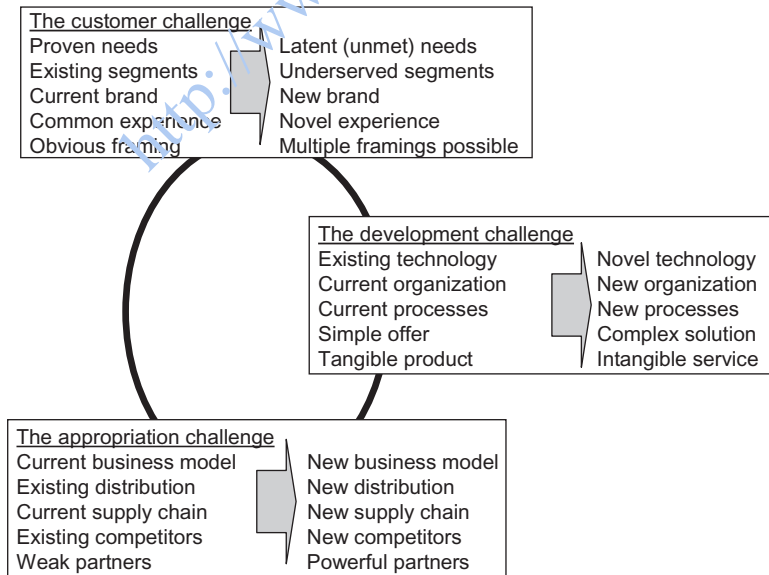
The customer challenge
Proven needs
Existing segments
Current brand
Common experience
Obvious framing

Latent (unmet) needs
Underserved segments
New brand
Novel experience
Multiple framings possible

The development challenge
Existing technology
Current organization
Current processes
Simple offer
Tangible product

Novel technology
New organization
New processes
Complex solution
Intangible service

The appropriation challenge
Current business model
Existing distribution
Current supply chain
Existing competitors
Weak partners

New business model
New distribution
New supply chain
New competitors
Powerful partners

http://www.